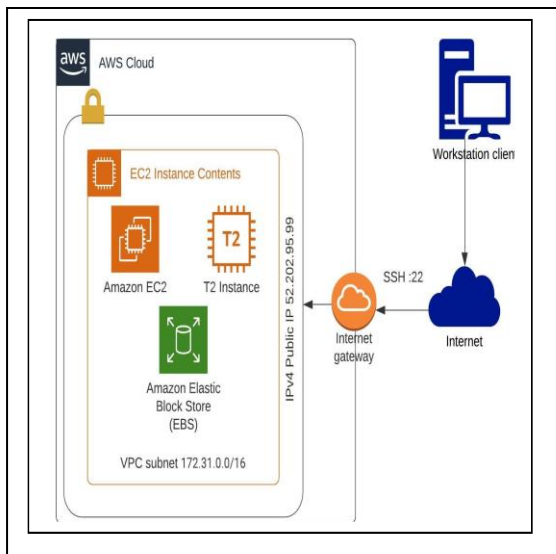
aws AWS Cloud

EC2 Instance Contents

Amazon EC2

T2

T2 Instance

Amazon Elastic Block Store (EBS)

VPC subnet 172.31.0.0/16

IPv4 Public IP 52.202.95.99

Internet gateway

SSH :22

Workstation clien

Internet